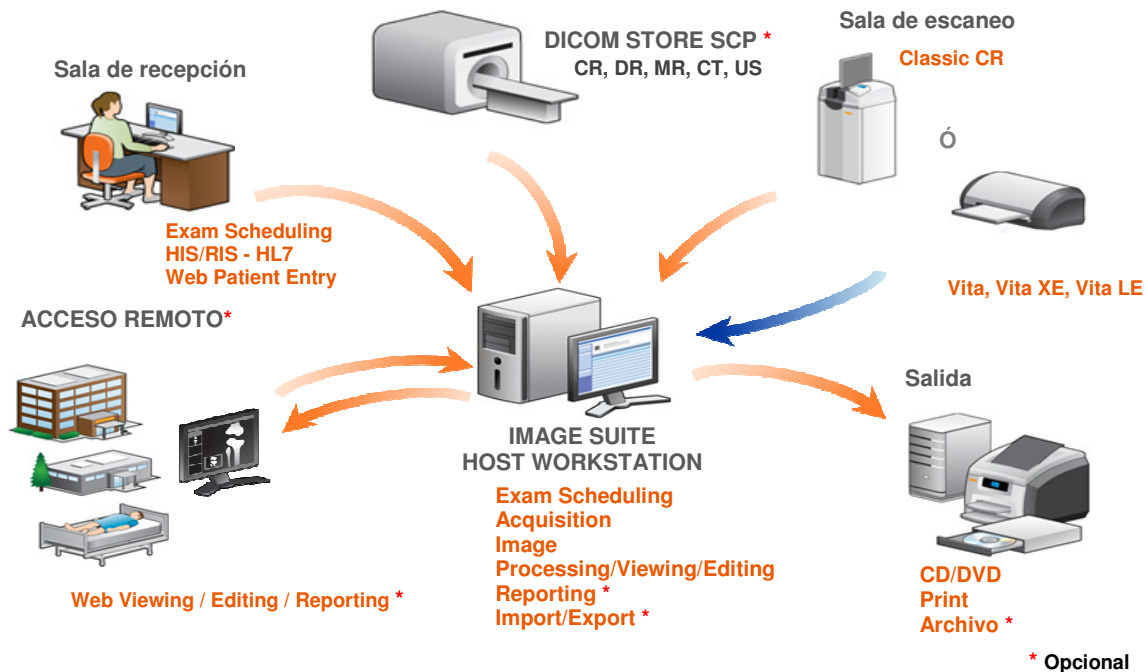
DICOM STORE SCP *
CR, DR, MR, CT, US

Sala de escaneo
Classic CR

Ó

Vita, Vita XE, Vita LE

Sala de recepción

Exam Scheduling
HIS/RIS - HL7
Web Patient Entry

ACCESO REMOTO*

Web Viewing / Editing / Reporting *

IMAGE SUITE
HOST WORKSTATION

Exam Scheduling
Acquisition
Image
Processing/Viewing/Editing
Reporting *
Import/Export *

Salida

CD/DVD
Print
Archivo *

* Opcional